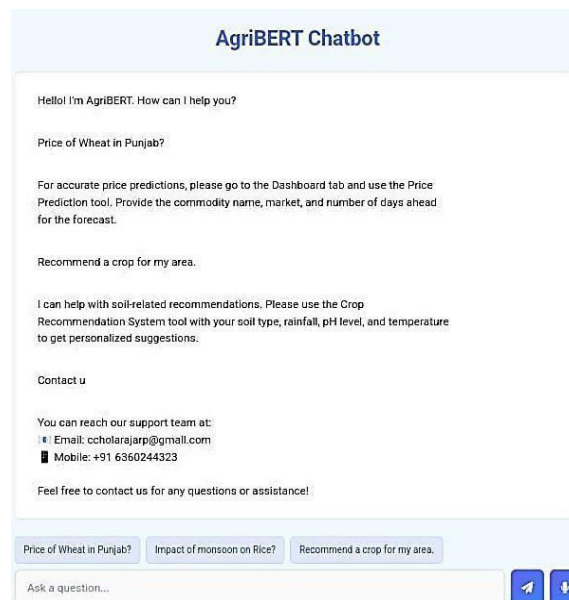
AgriBERT Chatbot

Hello! I'm AgriBERT. How can I help you?

Price of Wheat in Punjab?

For accurate price predictions, please go to the Dashboard tab and use the Price Prediction tool. Provide the commodity name, market, and number of days ahead for the forecast.

Recommend a crop for my area.

I can help with soil-related recommendations. Please use the Crop Recommendation System tool with your soil type, rainfall, pH level, and temperature to get personalized suggestions.

Contact u

You can reach our support team at:
Email: ccholarajarp@gmail.com
Mobile: +91 6360244323

Feel free to contact us for any questions or assistance!

Price of Wheat in Punjab?
Impact of monsoon on Rice?
Recommend a crop for my area.

Ask a question...